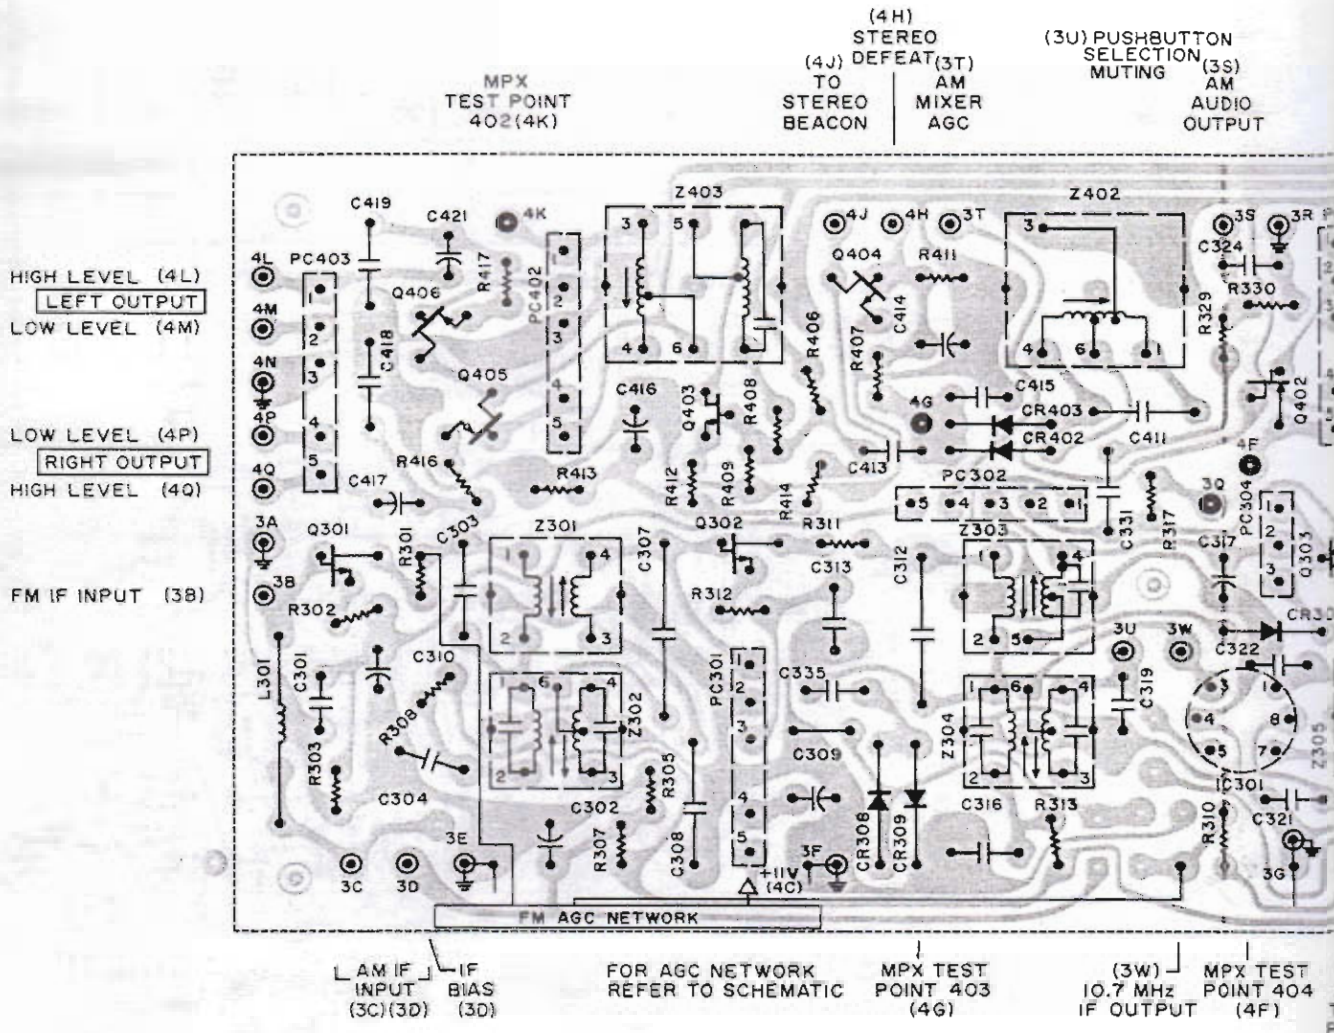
(4H) STEREO DEFEAT

(4J) TO STEREO BEACON

(3T) AM MIXER AGC

(3U) PUSHBUTTON SELECTION MUTING

(3S) AM AUDIO OUTPUT

MPX TEST POINT 402(4K)

HIGH LEVEL (4L)
LEFT OUTPUT
LOW LEVEL (4M)

LOW LEVEL (4P)
RIGHT OUTPUT
HIGH LEVEL (4Q)

FM IF INPUT (3B)

C419 C421 4K Z403 4J 4H 3T Z402 3S 3R
4L PC403 R417 PC402 Q404 R411 C324 R330
4M Q406 C418 R406 R407 C414 R329
4N Q405 C416 Q403 R408 C415 CR403 CR402 C411 Q402
4P 4G 4F
4Q R416 R413 R412 R409 R414 C413 PC302 3Q PC304
C417 C331 R317
3A Q301 R301 C303 Z301 C307 Q302 R311 C312 Z303 C317 Q303
3B R302 C313 R312
L301 C301 C310 PC301 C335 3U 3W C322 CR3
R308 Z302 C309 C319 Z304 Z305
R303 C304 R305 C302 C308 CR308 CR309 C316 R313 IC301 C321
R307 R310
3C 3D 3E 3F +11V (4C) 3G
FM AGC NETWORK

AM IF INPUT (3C)(3D)
IF BIAS (3D)

FOR AGC NETWORK REFER TO SCHEMATIC

MPX TEST POINT 403 (4G)

(3W) 10.7 MHz IF OUTPUT

MPX TEST POINT 404 (4F)